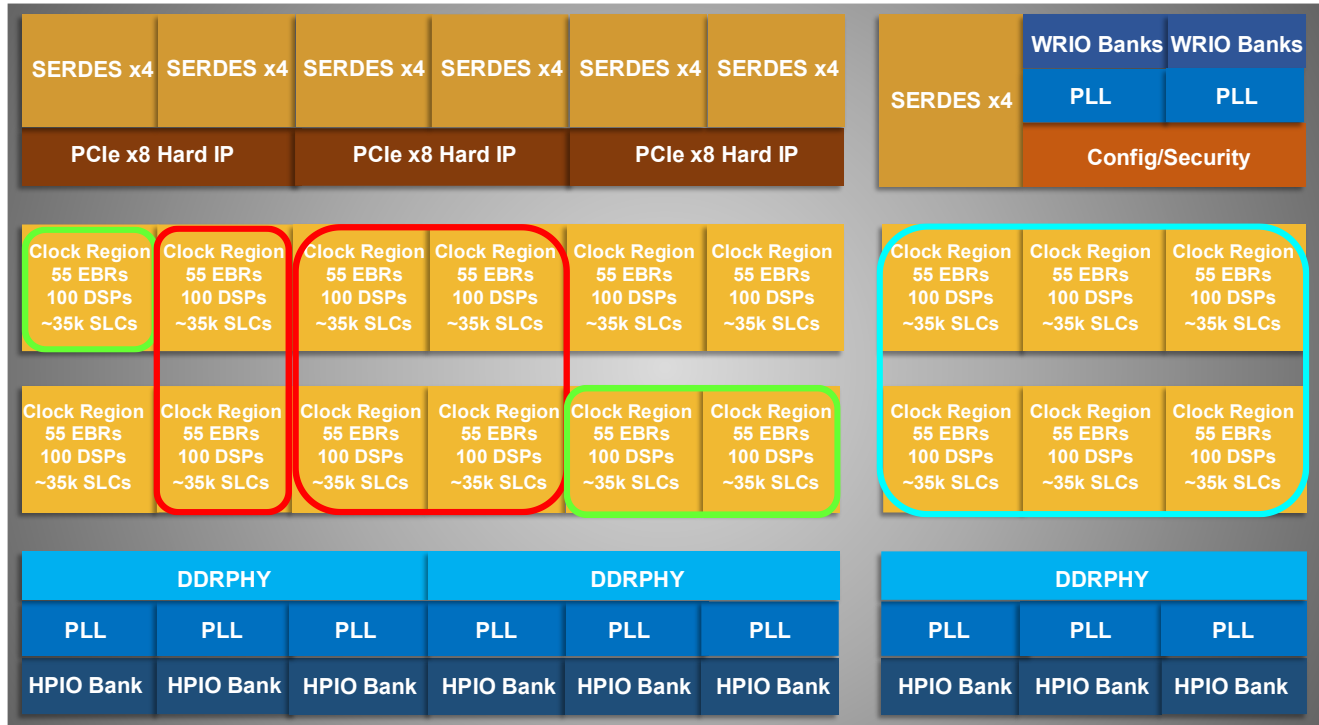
SERDES x4 SERDES x4 SERDES x4 SERDES x4 SERDES x4 SERDES x4

PCIe x8 Hard IP PCIe x8 Hard IP PCIe x8 Hard IP

SERDES x4

WRIO Banks WRIO Banks

PLL PLL

Config/Security

Clock Region 55 EBRs 100 DSPs ~35k SLCs

Clock Region 55 EBRs 100 DSPs ~35k SLCs

Clock Region 55 EBRs 100 DSPs ~35k SLCs

Clock Region 55 EBRs 100 DSPs ~35k SLCs

Clock Region 55 EBRs 100 DSPs ~35k SLCs

Clock Region 55 EBRs 100 DSPs ~35k SLCs

Clock Region 55 EBRs 100 DSPs ~35k SLCs

Clock Region 55 EBRs 100 DSPs ~35k SLCs

Clock Region 55 EBRs 100 DSPs ~35k SLCs

Clock Region 55 EBRs 100 DSPs ~35k SLCs

Clock Region 55 EBRs 100 DSPs ~35k SLCs

Clock Region 55 EBRs 100 DSPs ~35k SLCs

Clock Region 55 EBRs 100 DSPs ~35k SLCs

Clock Region 55 EBRs 100 DSPs ~35k SLCs

Clock Region 55 EBRs 100 DSPs ~35k SLCs

Clock Region 55 EBRs 100 DSPs ~35k SLCs

Clock Region 55 EBRs 100 DSPs ~35k SLCs

Clock Region 55 EBRs 100 DSPs ~35k SLCs

DDRPHY DDRPHY DDRPHY

PLL PLL PLL PLL PLL PLL PLL PLL PLL

HPIO Bank HPIO Bank HPIO Bank HPIO Bank HPIO Bank HPIO Bank HPIO Bank HPIO Bank HPIO Bank